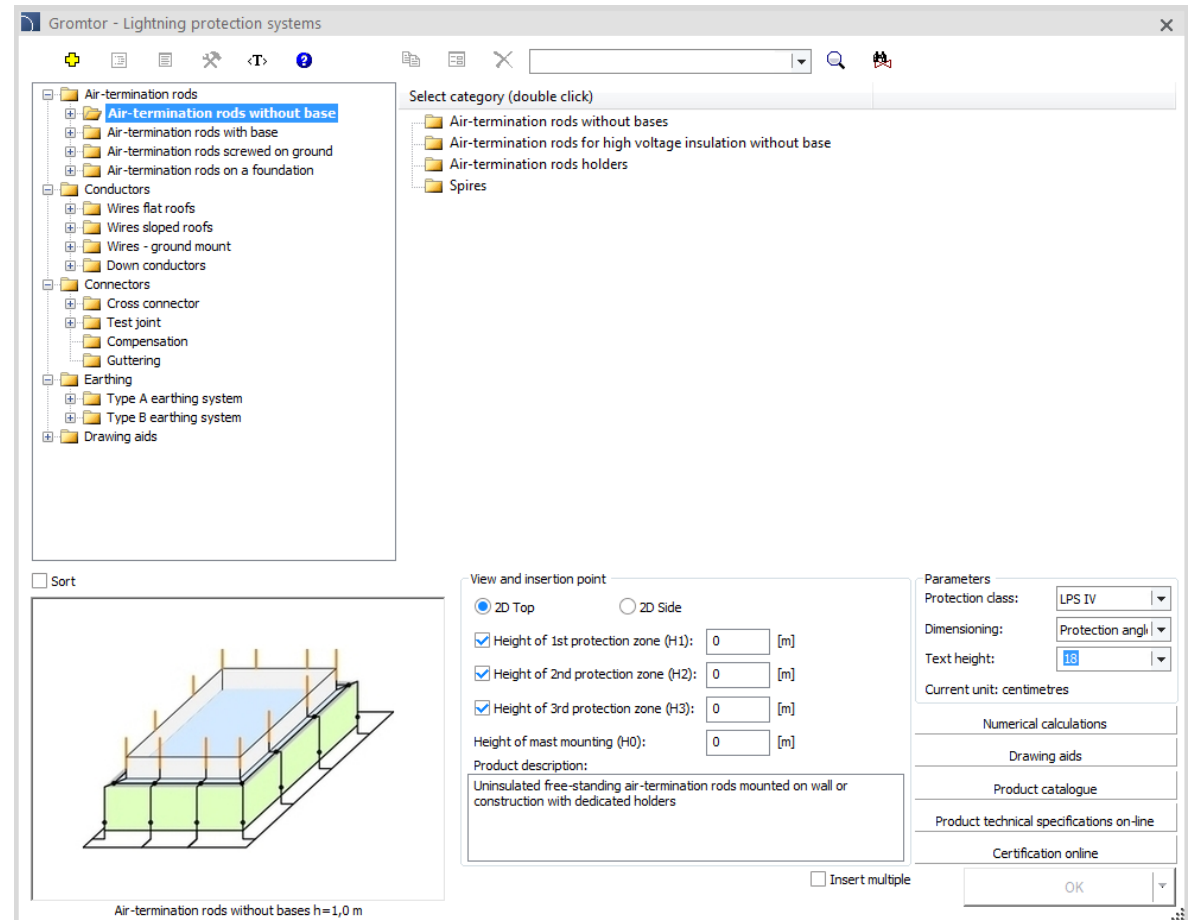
Gromtor - Lightning protection systems

<T>

Air-termination rods
Air-termination rods without base
Air-termination rods with base
Air-termination rods screwed on ground
Air-termination rods on a foundation
Conductors
Wires flat roofs
Wires sloped roofs
Wires - ground mount
Down conductors
Connectors
Cross connector
Test joint
Compensation
Guttering
Earthing
Type A earthing system
Type B earthing system
Drawing aids

Select category (double click)

Air-termination rods without bases
Air-termination rods for high voltage insulation without base
Air-termination rods holders
Spires

Sort

Air-termination rods without bases h=1,0 m

View and insertion point
2D Top
2D Side
Height of 1st protection zone (H1): 0 [m]
Height of 2nd protection zone (H2): 0 [m]
Height of 3rd protection zone (H3): 0 [m]
Height of mast mounting (H0): 0 [m]
Product description:
Uninsulated free-standing air-termination rods mounted on wall or construction with dedicated holders

Insert multiple

Parameters
Protection class: LPS IV
Dimensioning: Protection angl
Text height: 18
Current unit: centimetres

Numerical calculations
Drawing aids
Product catalogue
Product technical specifications on-line
Certification online
OK